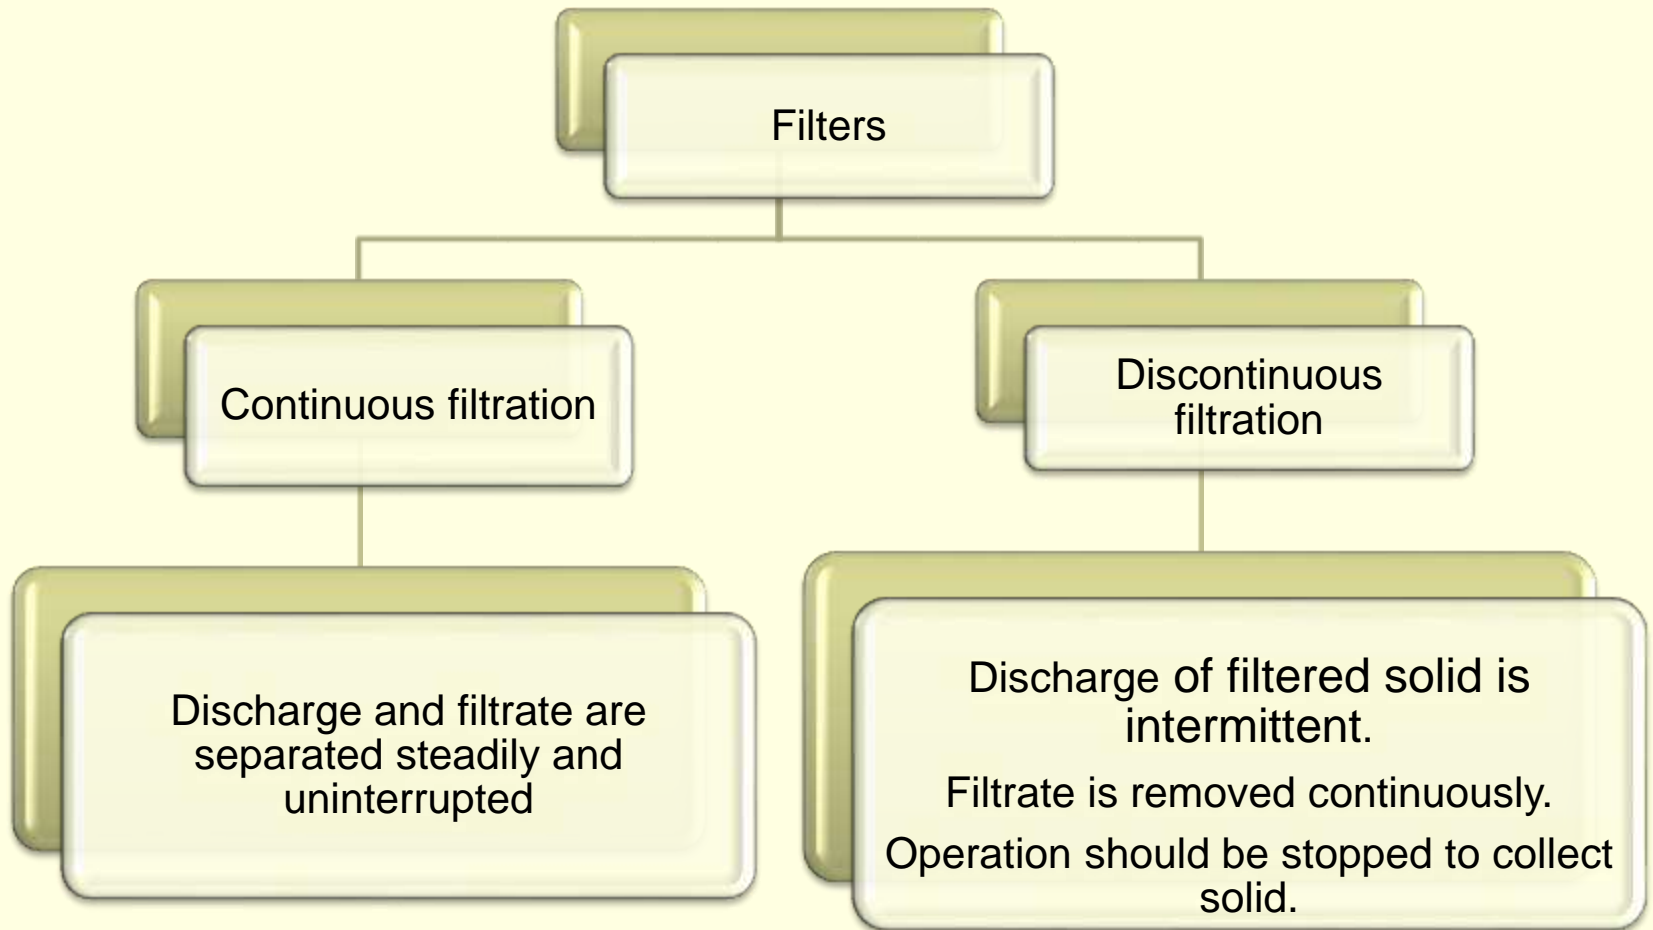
Filters

Continuous filtration

Discontinuous filtration

Discharge and filtrate are separated steadily and uninterrupted

Discharge of filtered solid is intermittent.

Filtrate is removed continuously.

Operation should be stopped to collect solid.